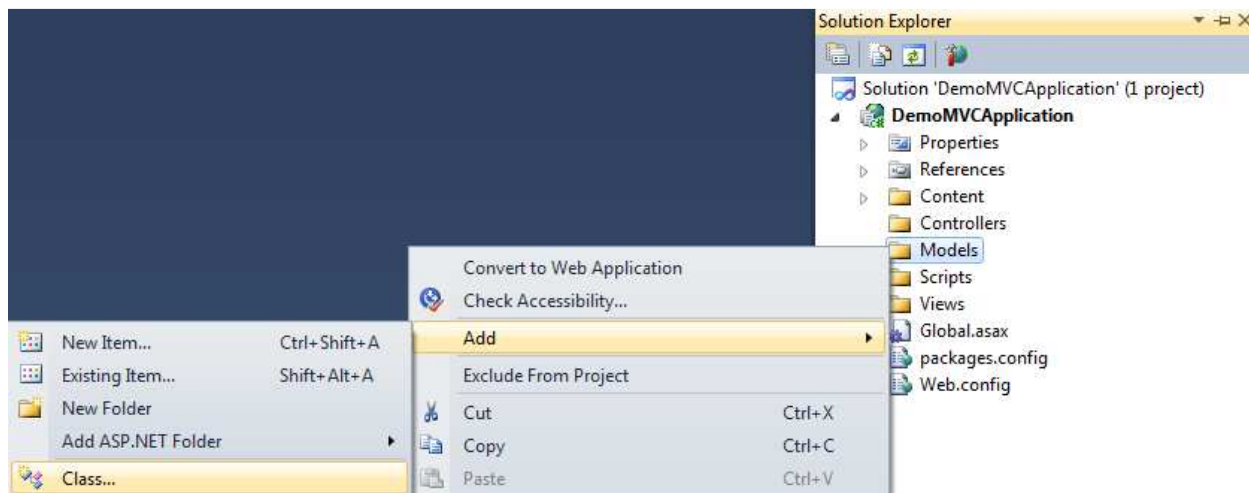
Solution Explorer

Solution 'DemoMVCApplication' (1 project)
DemoMVCApplication
Properties
References
Content
Controllers
Models
Scripts
Views
Global.asax
packages.config
Web.config

Convert to Web Application
Check Accessibility...
Add
Exclude From Project
Cut Ctrl+X
Copy Ctrl+C
Paste Ctrl+V

New Item... Ctrl+Shift+A
Existing Item... Shift+Alt+A
New Folder
Add ASP.NET Folder
Class...